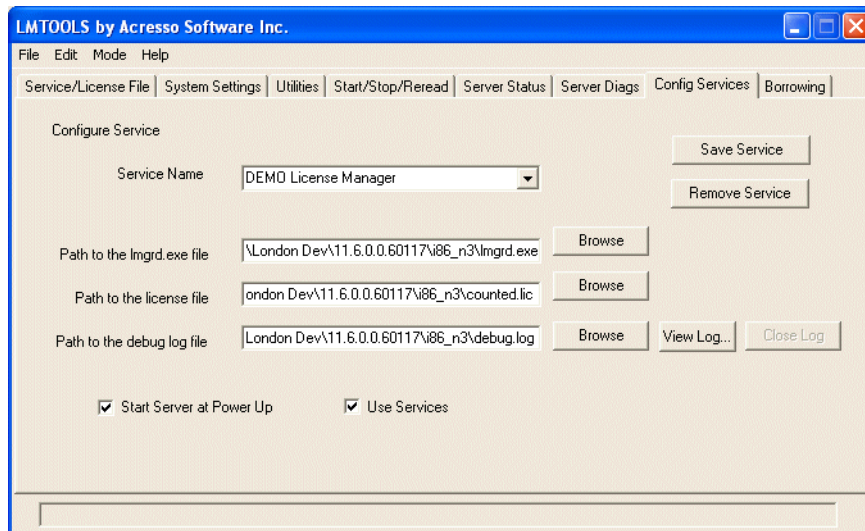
LMTOOLS by Acresso Software Inc.

File Edit Mode Help

Service/License File | System Settings | Utilities | Start/Stop/Reread | Server Status | Server Diags | Config Services | Borrowing

Configure Service

Service Name DEMO License Manager

Save Service

Remove Service

Path to the lmgrd.exe file \London Dev\11.6.0.0.60117\i86_n3\lmgrd.exe Browse

Path to the license file ondon Dev\11.6.0.0.60117\i86_n3\counted.lic Browse

Path to the debug log file London Dev\11.6.0.0.60117\i86_n3\debug.log Browse View Log... Close Log

Start Server at Power Up

Use Services